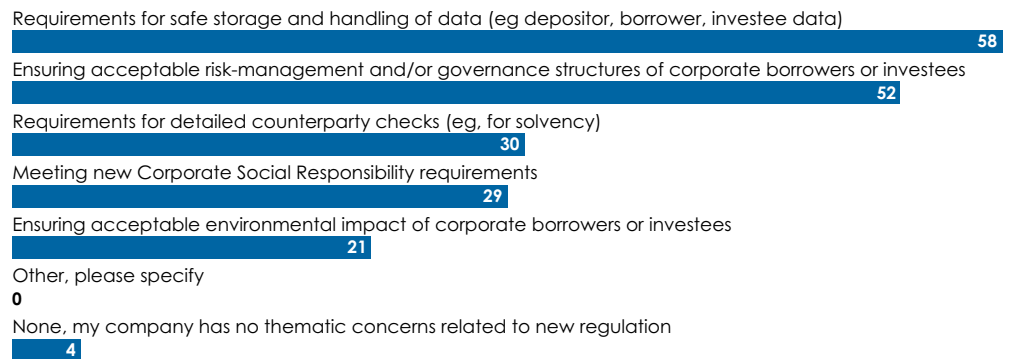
Requirements for safe storage and handling of data (eg depositor, borrower, investee data)
58
Ensuring acceptable risk-management and/or governance structures of corporate borrowers or investees
52
Requirements for detailed counterparty checks (eg, for solvency)
30
Meeting new Corporate Social Responsibility requirements
29
Ensuring acceptable environmental impact of corporate borrowers or investees
21
Other, please specify
0
None, my company has no thematic concerns related to new regulation
4